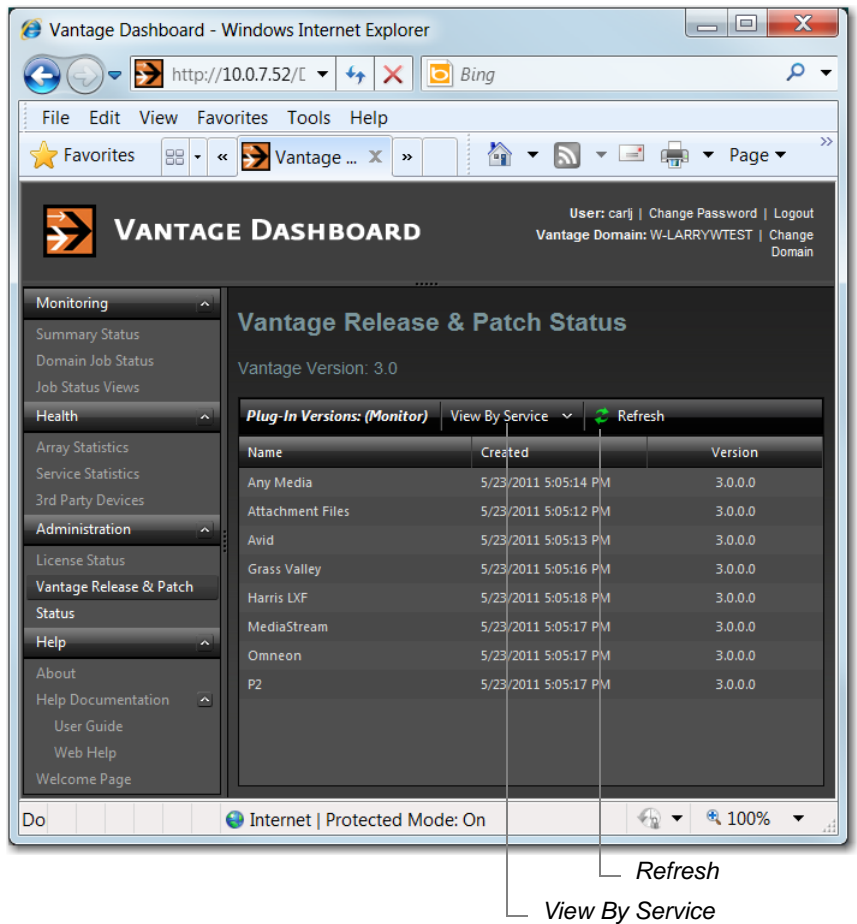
Vantage Dashboard - Windows Internet Explorer

http://10.0.7.52/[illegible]

Bing

File Edit View Favorites Tools Help

Favorites

Vantage ...

Page

VANTAGE DASHBOARD

User: carlj | Change Password | Logout
Vantage Domain: W-LARRYWTEST | Change Domain

Monitoring
Summary Status
Domain Job Status
Job Status Views
Health
Array Statistics
Service Statistics
3rd Party Devices
Administration
License Status
Vantage Release & Patch Status
Help
About
Help Documentation
User Guide
Web Help
Welcome Page

Vantage Release & Patch Status

Vantage Version: 3.0

Plug-In Versions: (Monitor) View By Service Refresh

| Name | Created | Version |
|---|---|---|
| Any Media | 5/23/2011 5:05:14 PM | 3.0.0.0 |
| Attachment Files | 5/23/2011 5:05:12 PM | 3.0.0.0 |
| Avid | 5/23/2011 5:05:13 PM | 3.0.0.0 |
| Grass Valley | 5/23/2011 5:05:16 PM | 3.0.0.0 |
| Harris LXF | 5/23/2011 5:05:18 PM | 3.0.0.0 |
| MediaStream | 5/23/2011 5:05:17 PM | 3.0.0.0 |
| Omneon | 5/23/2011 5:05:17 PM | 3.0.0.0 |
| P2 | 5/23/2011 5:05:17 PM | 3.0.0.0 |

Do

Internet | Protected Mode: On

100%

Refresh

View By Service